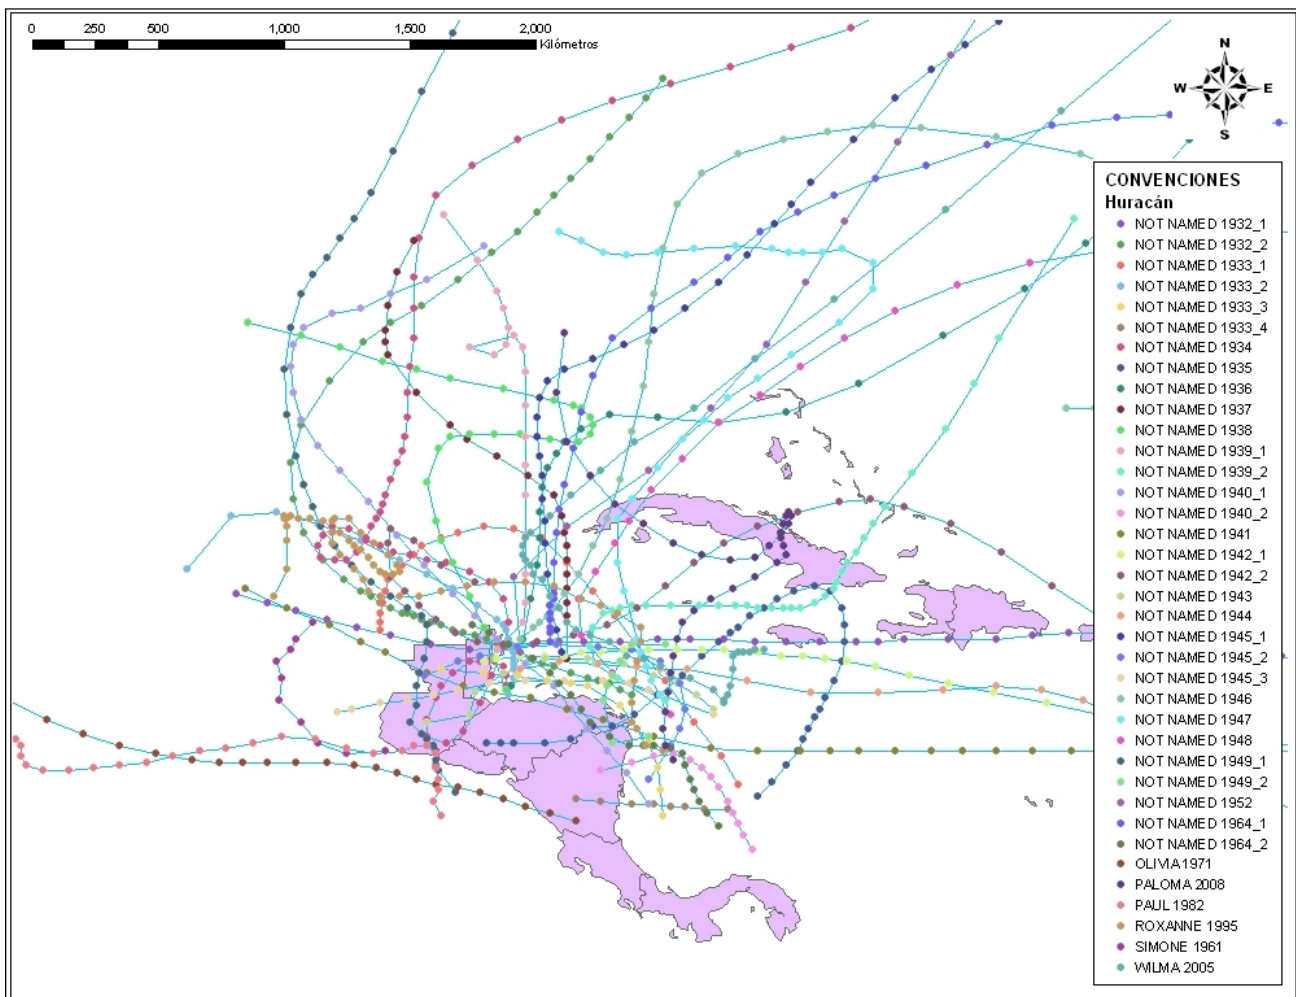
0 250 500 1,000 1,500 2,000 Kilómetros

N
W E
S

CONVENCIONES
Huracán
NOT NAMED 1932_1
NOT NAMED 1932_2
NOT NAMED 1933_1
NOT NAMED 1933_2
NOT NAMED 1933_3
NOT NAMED 1933_4
NOT NAMED 1934
NOT NAMED 1935
NOT NAMED 1936
NOT NAMED 1937
NOT NAMED 1938
NOT NAMED 1939_1
NOT NAMED 1939_2
NOT NAMED 1940_1
NOT NAMED 1940_2
NOT NAMED 1941
NOT NAMED 1942_1
NOT NAMED 1942_2
NOT NAMED 1943
NOT NAMED 1944
NOT NAMED 1945_1
NOT NAMED 1945_2
NOT NAMED 1945_3
NOT NAMED 1946
NOT NAMED 1947
NOT NAMED 1948
NOT NAMED 1949_1
NOT NAMED 1949_2
NOT NAMED 1952
NOT NAMED 1964_1
NOT NAMED 1964_2
OLIVIA 1971
PALOMA 2008
PAUL 1982
ROXANNE 1995
SIMONE 1961
WILMA 2005